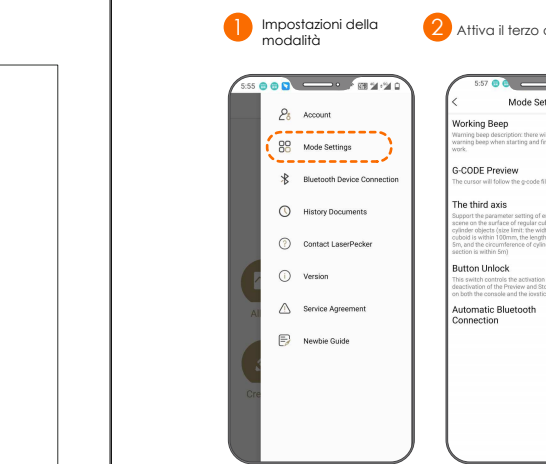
1 Impostazioni della modalità

2 Attiva il terzo a

5:55

Account

Mode Settings

Bluetooth Device Connection

History Documents

Contact LaserPecker

Version

Service Agreement

Newbie Guide

Al

Cre

5:57

<

Mode Set

Working Beep

Warning beep description: there wi warning beep when starting and fi work.

G-CODE Preview

The cursor will follow the g-code fi

The third axis

Support the parameter setting of e scene on the surface of regular cu cylinder objects (size limit: the widt cuboid is within 100mm, the length 5m, and the circumference of cylin section is within 5m)

Button Unlock

This switch controls the activation deactivation of the Preview and Sta on both the console and the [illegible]

Automatic Bluetooth Connection